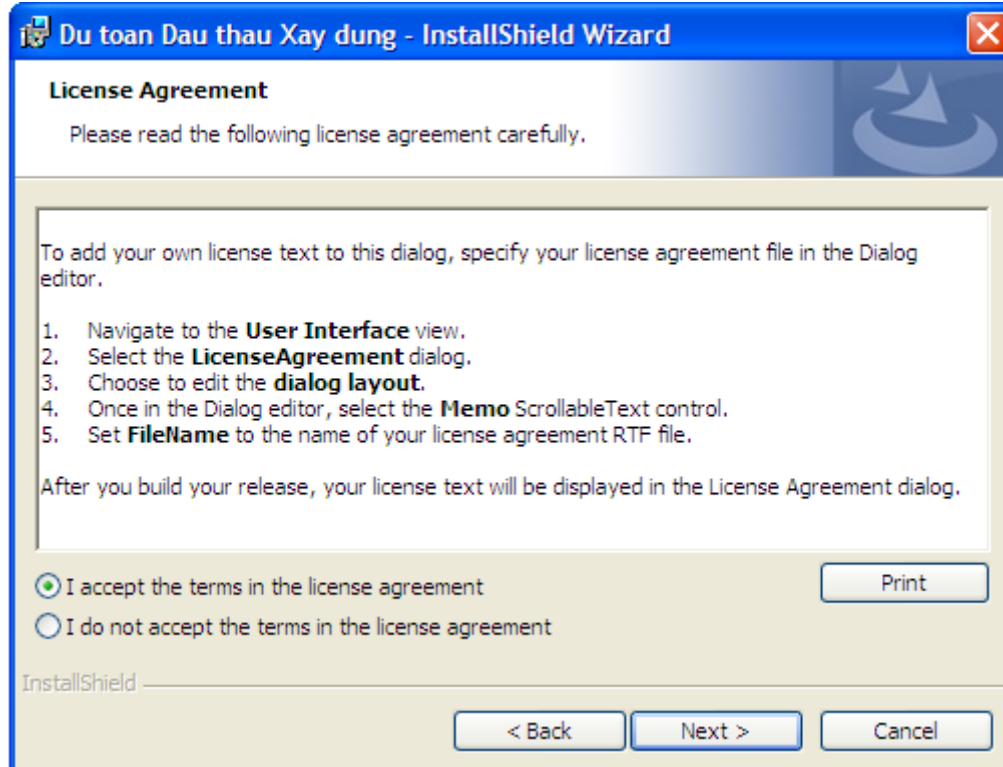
Du toan Dau thau Xay dung - InstallShield Wizard

License Agreement

Please read the following license agreement carefully.

To add your own license text to this dialog, specify your license agreement file in the Dialog editor.

1. Navigate to the **User Interface** view.
2. Select the **LicenseAgreement** dialog.
3. Choose to edit the **dialog layout**.
4. Once in the Dialog editor, select the **Memo** ScrollableText control.
5. Set **FileName** to the name of your license agreement RTF file.

After you build your release, your license text will be displayed in the License Agreement dialog.

I accept the terms in the license agreement

Print

I do not accept the terms in the license agreement

InstallShield

< Back

Next >

Cancel